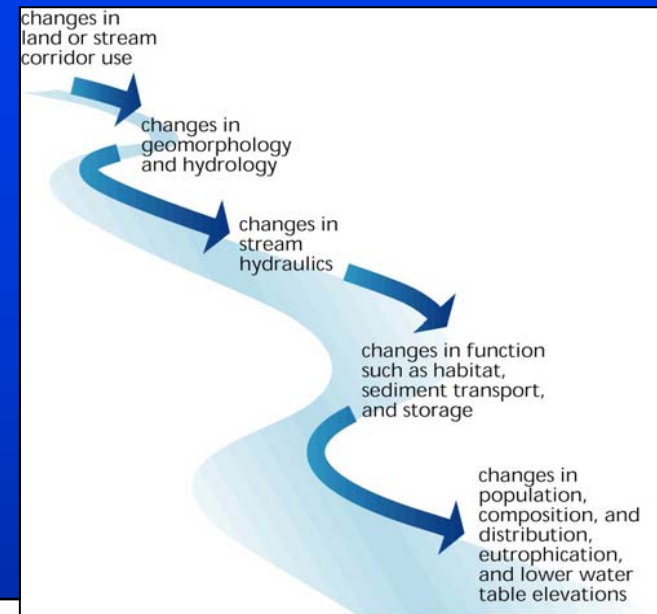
changes in land or stream corridor use

changes in geomorphology and hydrology

changes in stream hydraulics

changes in function such as habitat, sediment transport, and storage

changes in population, composition, and distribution, eutrophication, and lower water table elevations